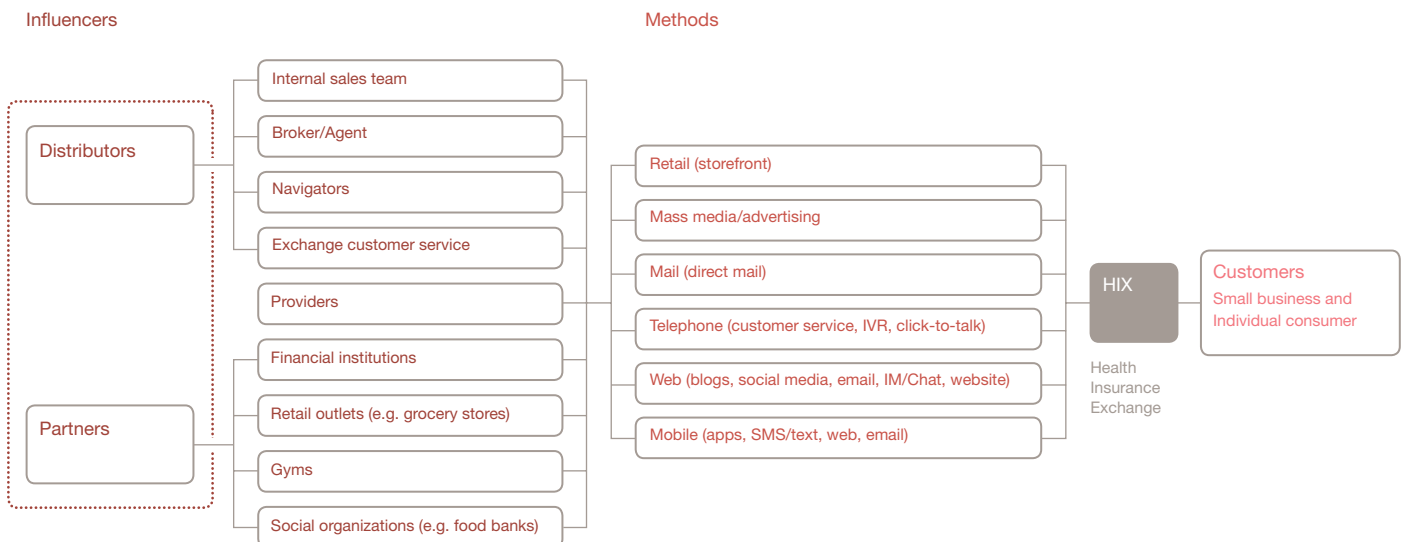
Influencers

Methods

Distributors

Partners

Internal sales team

Broker/Agent

Navigators

Exchange customer service

Providers

Financial institutions

Retail outlets (e.g. grocery stores)

Gyms

Social organizations (e.g. food banks)

Retail (storefront)

Mass media/advertising

Mail (direct mail)

Telephone (customer service, IVR, click-to-talk)

Web (blogs, social media, email, IM/Chat, website)

Mobile (apps, SMS/text, web, email)

HIX

Health Insurance Exchange

Customers

Small business and Individual consumer